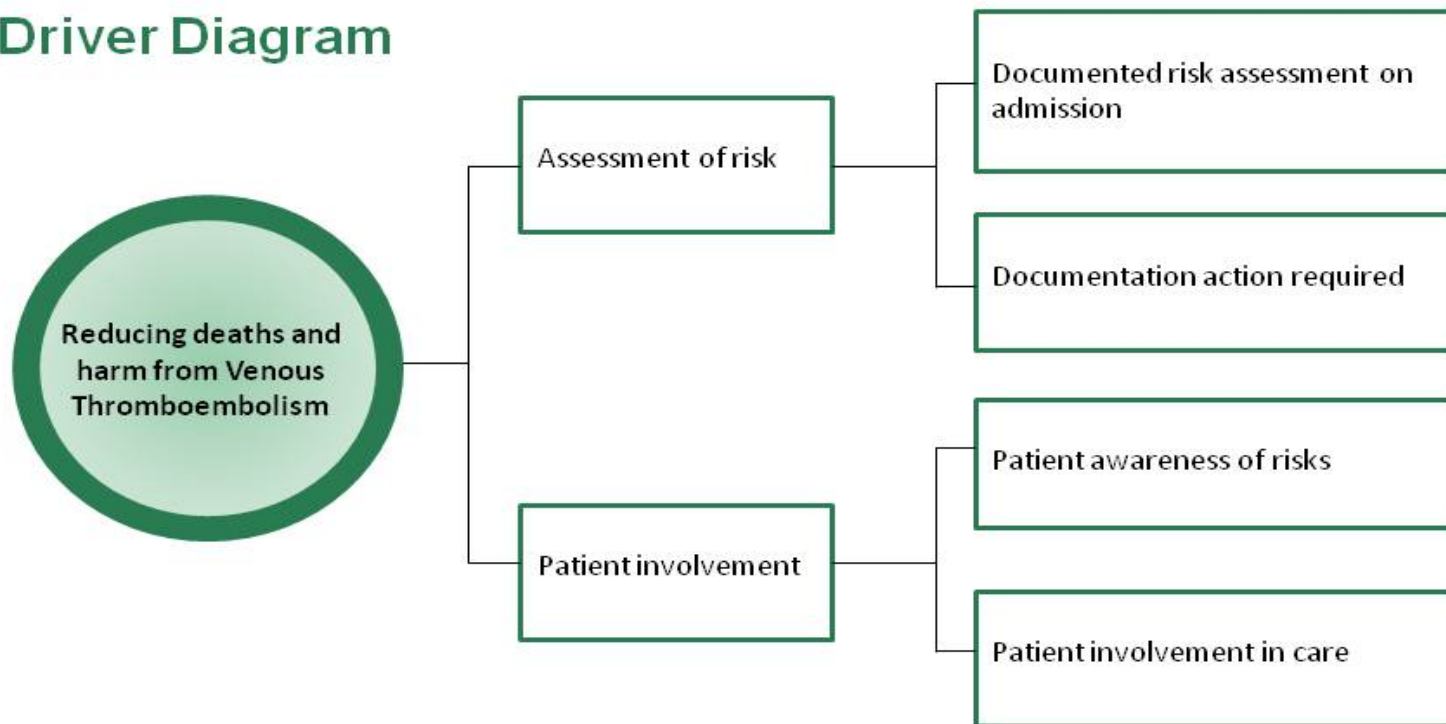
Driver Diagram

Reducing deaths and harm from Venous Thromboembolism

Assessment of risk

Documented risk assessment on admission

Documentation action required

Patient involvement

Patient awareness of risks

Patient involvement in care